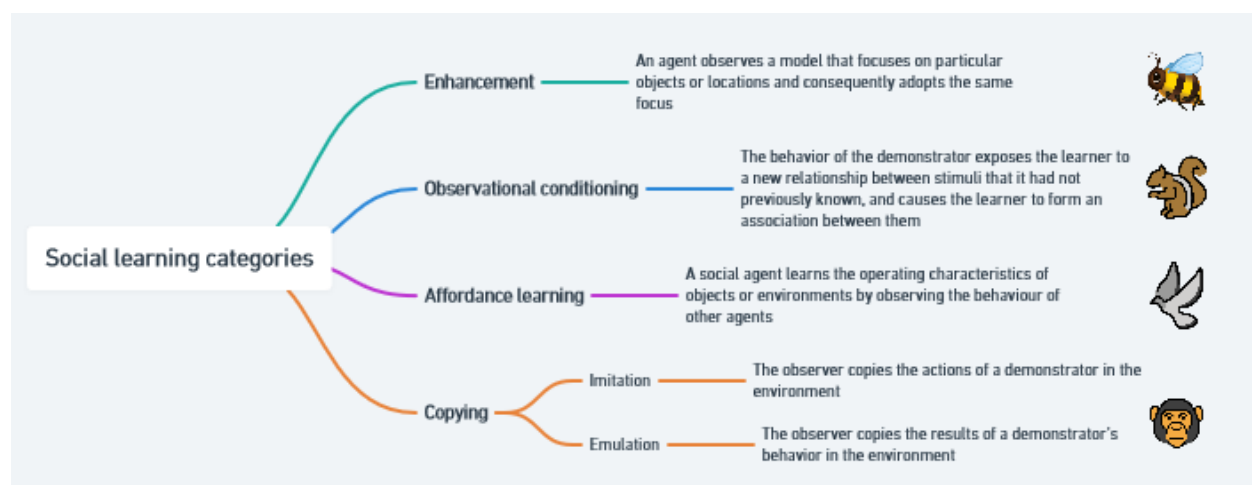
Social learning categories

Enhancement

An agent observes a model that focuses on particular objects or locations and consequently adopts the same focus

Observational conditioning

The behavior of the demonstrator exposes the learner to a new relationship between stimuli that it had not previously known, and causes the learner to form an association between them

Affordance learning

A social agent learns the operating characteristics of objects or environments by observing the behaviour of other agents

Copying

Imitation

The observer copies the actions of a demonstrator in the environment

Emulation

The observer copies the results of a demonstrator's behavior in the environment